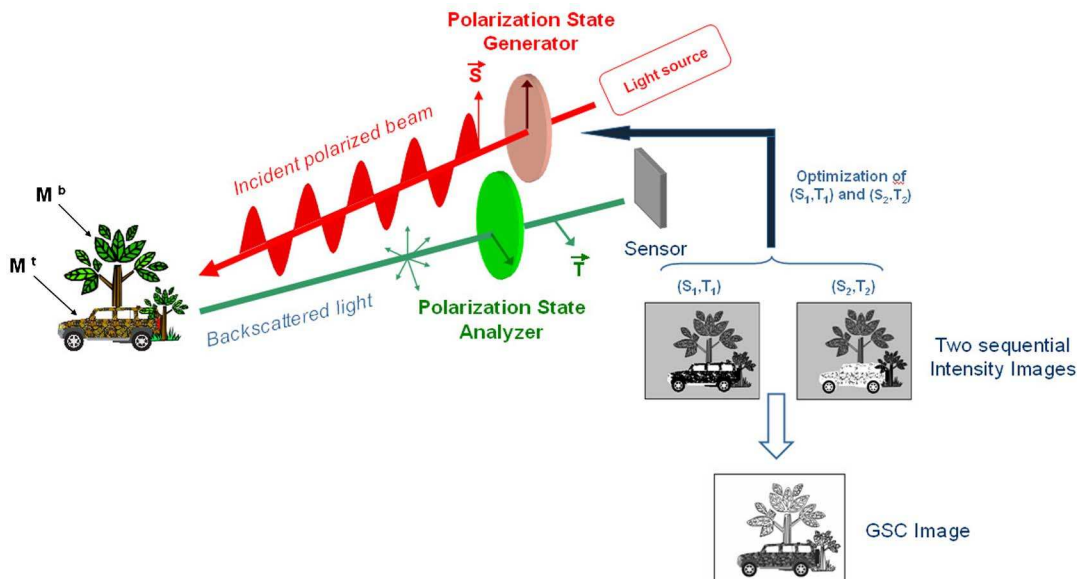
Polarization State Generator

$\vec{S}$

Light source

Incident polarized beam

Optimization of $(S_1,T_1)$ and $(S_2,T_2)$

$M^b$

$M^t$

Sensor

$\vec{T}$

Backscattered light

Polarization State Analyzer

$(S_1,T_1)$

$(S_2,T_2)$

Two sequential Intensity Images

GSC Image